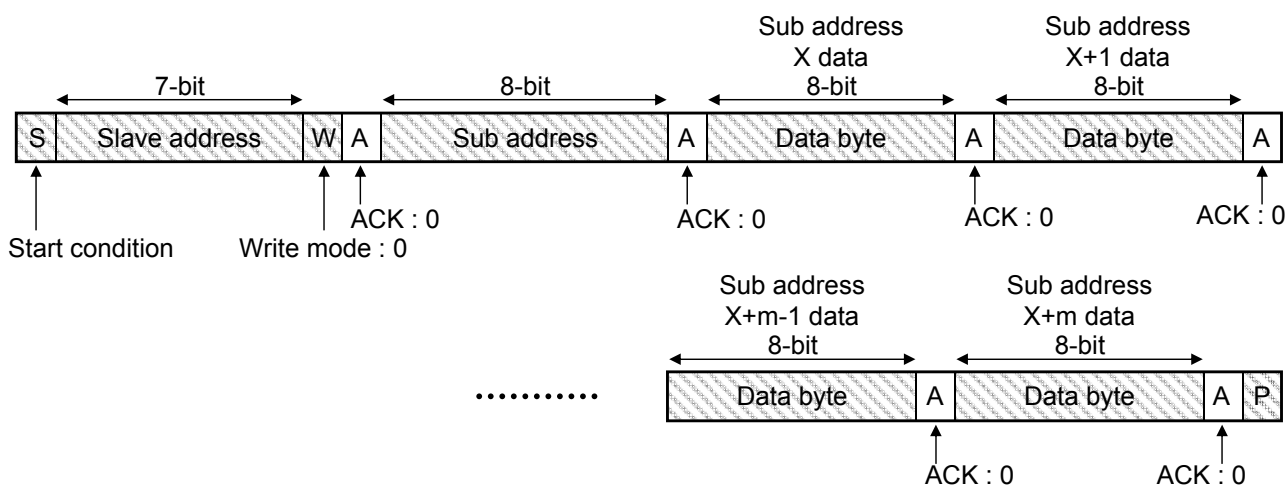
Sub address
X data
8-bit

Sub address
X+1 data
8-bit

7-bit

8-bit

S | Slave address | W | A | Sub address | A | Data byte | A | Data byte | A

ACK : 0

ACK : 0

ACK : 0

ACK : 0

Start condition

Write mode : 0

Sub address
X+m-1 data
8-bit

Sub address
X+m data
8-bit

..........

Data byte | A | Data byte | A | P

ACK : 0

ACK : 0